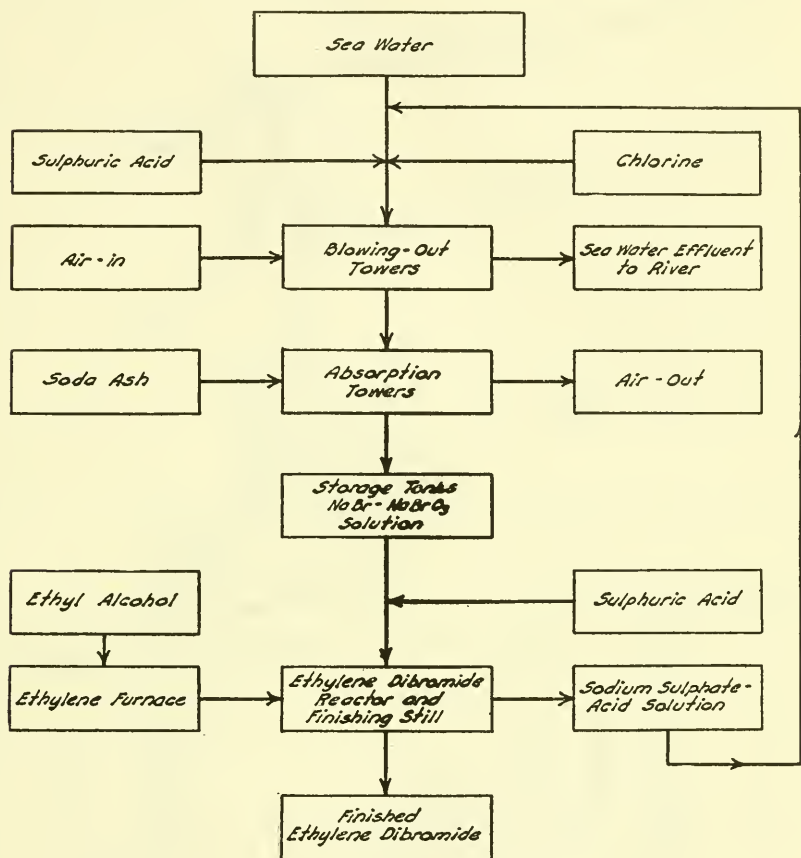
Sea Water

Sulphuric Acid

Chlorine

Air-in

Blowing-Out Towers

Sea Water Effluent to River

Soda Ash

Absorption Towers

Air-Out

Storage Tanks $NaBr - NaBrO_3$ Solution

Ethyl Alcohol

Sulphuric Acid

Ethylene Furnace

Ethylene Dibromide Reactor and Finishing Still

Sodium Sulphate-Acid Solution

Finished Ethylene Dibromide